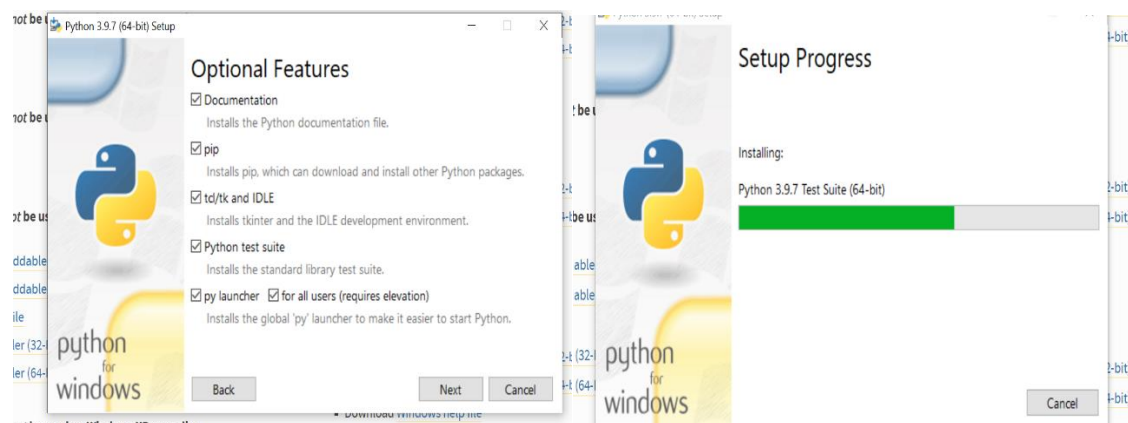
not be u

Python 3.9.7 (64-bit) Setup

Optional Features

☑ Documentation
Installs the Python documentation file.

☑ pip
Installs pip, which can download and install other Python packages.

☑ td/tk and IDLE
Installs tkinter and the IDLE development environment.

☑ Python test suite
Installs the standard library test suite.

☑ py launcher ☑ for all users (requires elevation)
Installs the global 'py' launcher to make it easier to start Python.

python for windows

Back Next Cancel

not be u
ot be us
ddable
ddable
ile
ler (32-
ler (64-

Download Windows help file

be u
be us
able
able
(32-
(64-

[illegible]

Setup Progress

Installing:

Python 3.9.7 Test Suite (64-bit)

python for windows

Cancel

-bit
-bit
-bit
-bit
-bit